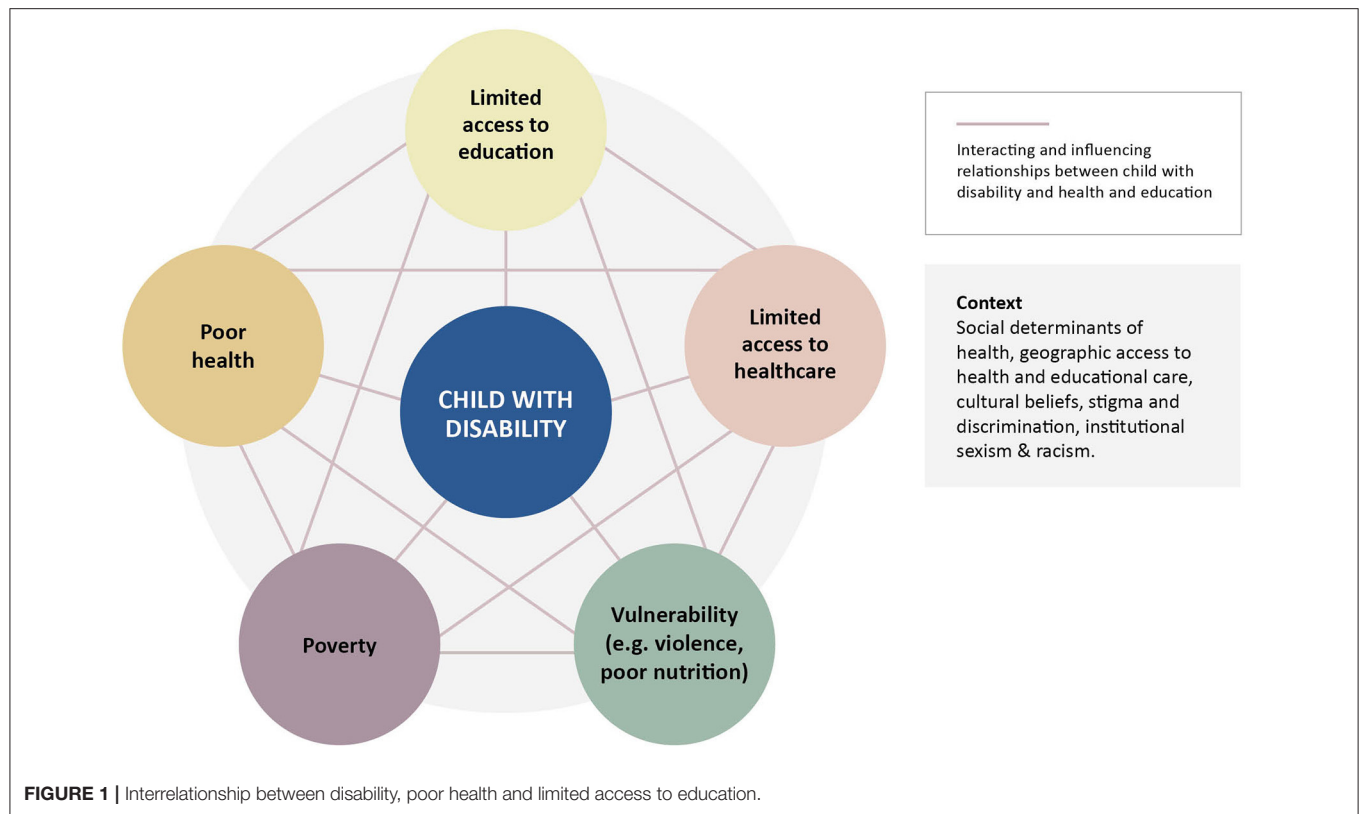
Limited access to education

Poor health

CHILD WITH DISABILITY

Limited access to healthcare

Poverty

Vulnerability (e.g. violence, poor nutrition)

Interacting and influencing relationships between child with disability and health and education

Context
Social determinants of health, geographic access to health and educational care, cultural beliefs, stigma and discrimination, institutional sexism & racism.

FIGURE 1 | Interrelationship between disability, poor health and limited access to education.